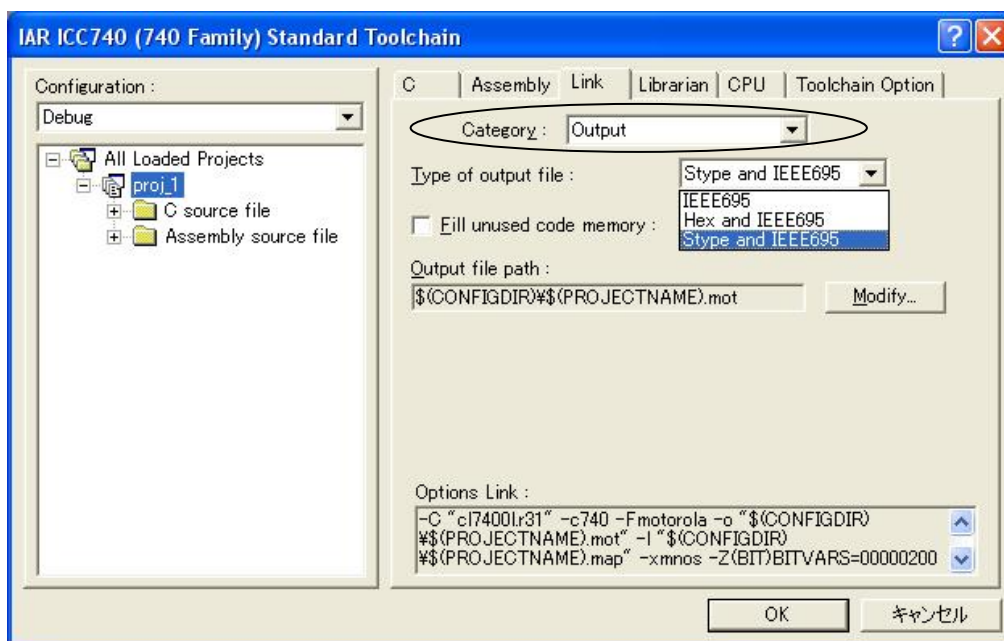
IAR ICC740 (740 Family) Standard Toolchain

Configuration :

Debug

All Loaded Projects

proj_1

C source file

Assembly source file

C | Assembly | Link | Librarian | CPU | Toolchain Option

Category : Output

Type of output file : Stype and IEEE695

IEEE695
Hex and IEEE695
Stype and IEEE695

Fill unused code memory :

Output file path :

$(CONFIGDIR)¥$(PROJECTNAME).mot

Modify...

Options Link :

-C "cl7400l.r31" -c740 -Fmotorola -o "$(CONFIGDIR)¥$(PROJECTNAME).mot" -l "$(CONFIGDIR)¥$(PROJECTNAME).map" -xmnos -Z(BIT)BITVARS=00000200

OK

キャンセル